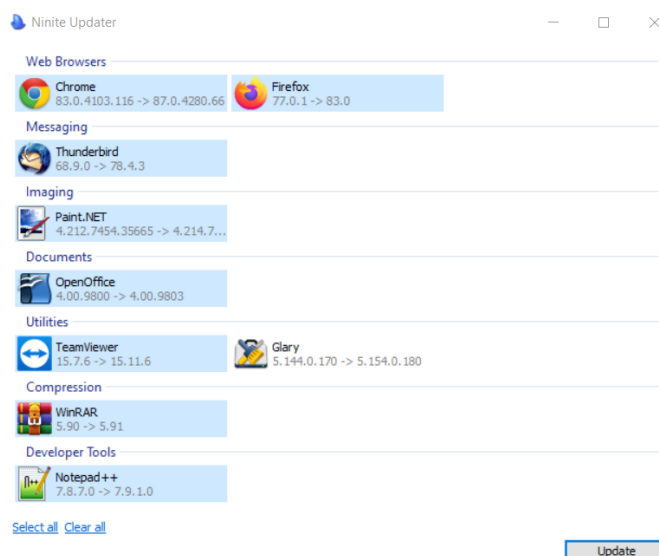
Ninite Updater

Web Browsers

Chrome
83.0.4103.116 -> 87.0.4280.66

Firefox
77.0.1 -> 83.0

Messaging

Thunderbird
68.9.0 -> 78.4.3

Imaging

Paint.NET
4.212.7454.35665 -> 4.214.7...

Documents

OpenOffice
4.00.9800 -> 4.00.9803

Utilities

TeamViewer
15.7.6 -> 15.11.6

Glary
5.144.0.170 -> 5.154.0.180

Compression

WinRAR
5.90 -> 5.91

Developer Tools

Notepad++
7.8.7.0 -> 7.9.1.0

Select all Clear all

Update